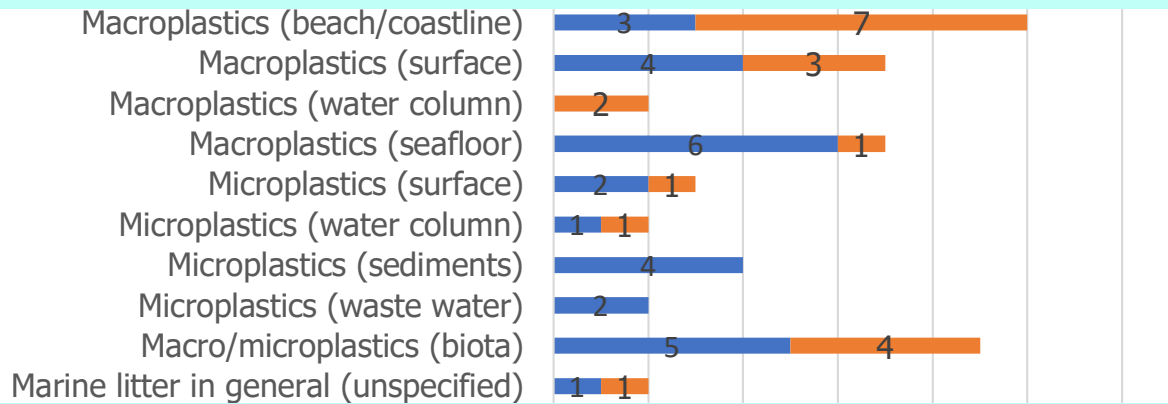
| Category | Blue | Orange |
|---|---|---|
| Macroplastics (beach/coastline) | 3 | 7 |
| Macroplastics (surface) | 4 | 3 |
| Macroplastics (water column) | | 2 |
| Macroplastics (seafloor) | 6 | 1 |
| Microplastics (surface) | 2 | 1 |
| Microplastics (water column) | 1 | 1 |
| Microplastics (sediments) | 4 | |
| Microplastics (waste water) | 2 | |
| Macro/microplastics (biota) | 5 | 4 |
| Marine litter in general (unspecified) | 1 | 1 |